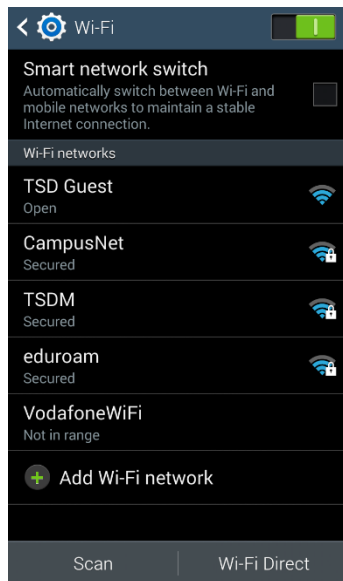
Wi-Fi

Smart network switch
Automatically switch between Wi-Fi and mobile networks to maintain a stable Internet connection.

Wi-Fi networks

TSD Guest
Open

CampusNet
Secured

TSDM
Secured

eduroam
Secured

VodafoneWiFi
Not in range

Add Wi-Fi network

Scan

Wi-Fi Direct